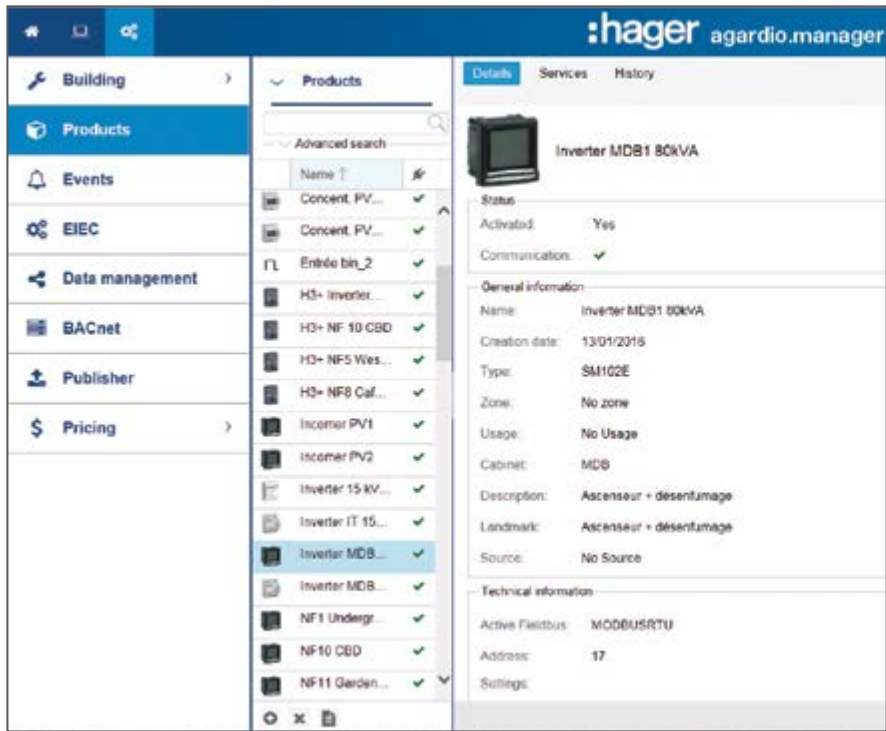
:hager agardio.manager

Building
Products
Events
EIEC
Data management
BACnet
Publisher
Pricing

Products
Advanced search

| Name ↑ | |
|---|---|
| Concent. PV... | ✔ |
| Concent. PV... | ✔ |
| Entrée bin_2 | ✔ |
| H3+ Inverter... | ✔ |
| H3+ NF 10 CBD | ✔ |
| H3+ NF5 Wes... | ✔ |
| H3+ NF8 Caf... | ✔ |
| Incomer PV1 | ✔ |
| Incomer PV2 | ✔ |
| Inverter 15 kV... | ✔ |
| Inverter IT 15... | ✔ |
| Inverter MDB... | ✔ |
| Inverter MDB... | ✔ |
| NF1 Undergr... | ✔ |
| NF10 CBD | ✔ |
| NF11 Garden... | ✔ |

Details Services History

Inverter MDB1 80kVA

Status
Activated: Yes
Communication: ✔

General information
Name: Inverter MDB1 80kVA
Creation date: 13/01/2016
Type: SM102E
Zone: No zone
Usage: No Usage
Cabinet: MDB
Description: Ascenseur + désenfumage
Landmark: Ascenseur + désenfumage
Source: No Source

Technical information
Active Fieldbus: MODBUSRTU
Address: 17
Settings: